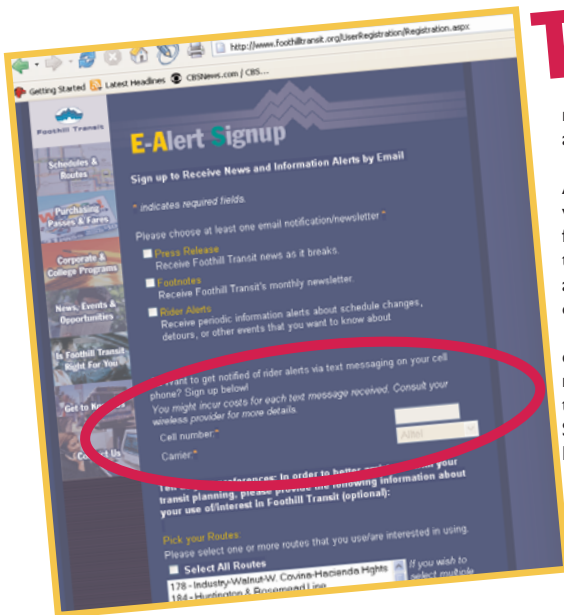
http://www.foothilltransit.org/UserRegistration/Registration.aspx

Getting Started Latest Headlines CBSNews.com / CBS...

Foothill Transit

Schedules & Routes

Purchasing Passes & Fares

Corporate & College Programs

News, Events & Opportunities

Is Foothill Transit Right For You

Get to Know

Contact Us

E-Alert Signup

Sign up to Receive News and Information Alerts by Email

* indicates required fields.

Please choose at least one email notification/newsletter.*

Press Release
Receive Foothill Transit news as it breaks.

Footnotes
Receive Foothill Transit's monthly newsletter.

Rider Alerts
Receive periodic information alerts about schedule changes, detours, or other events that you want to know about

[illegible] want to get notified of rider alerts via text messaging on your cell phone? Sign up below!
You might incur costs for each text message received. Consult your wireless provider for more details.

Cell number:*

Carrier:* Alltel

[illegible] preferences: In order to better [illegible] your transit planning, please provide the following information about your use of/interest in Foothill Transit (optional):

Pick your Routes:
Please select one or more routes that you use/are interested in using.

Select All Routes

178 - Industry-Walnut-W. Covina-Hacienda Hghts
184 - Huntington & Rosemead Line

If you wish to select multiple

T

r
a

A
v
f
t
a
c

C
r
t
S
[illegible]